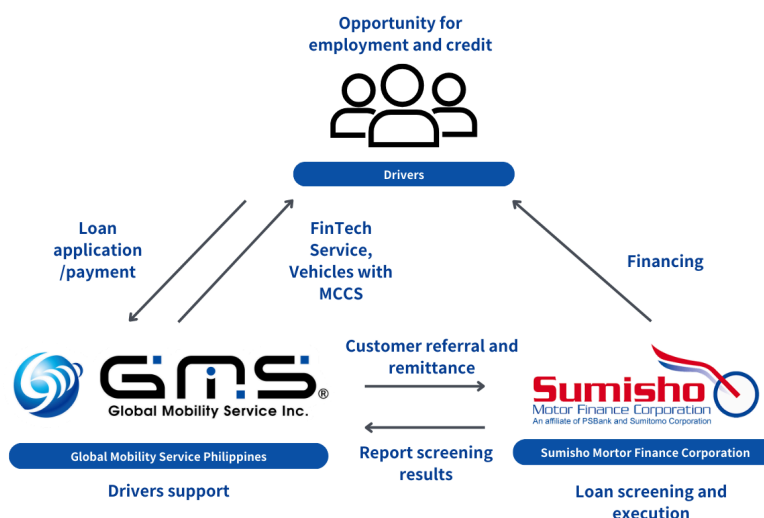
Opportunity for employment and credit

Drivers

Loan application /payment

FinTech Service, Vehicles with MCCS

Financing

GMS®
Global Mobility Service Inc.

Customer referral and remittance

Sumisho
Motor Finance Corporation
An affiliate of PSBank and Sumitomo Corporation

Global Mobility Service Philippines

Report screening results

Sumisho Mortor Finance Corporation

Drivers support

Loan screening and execution